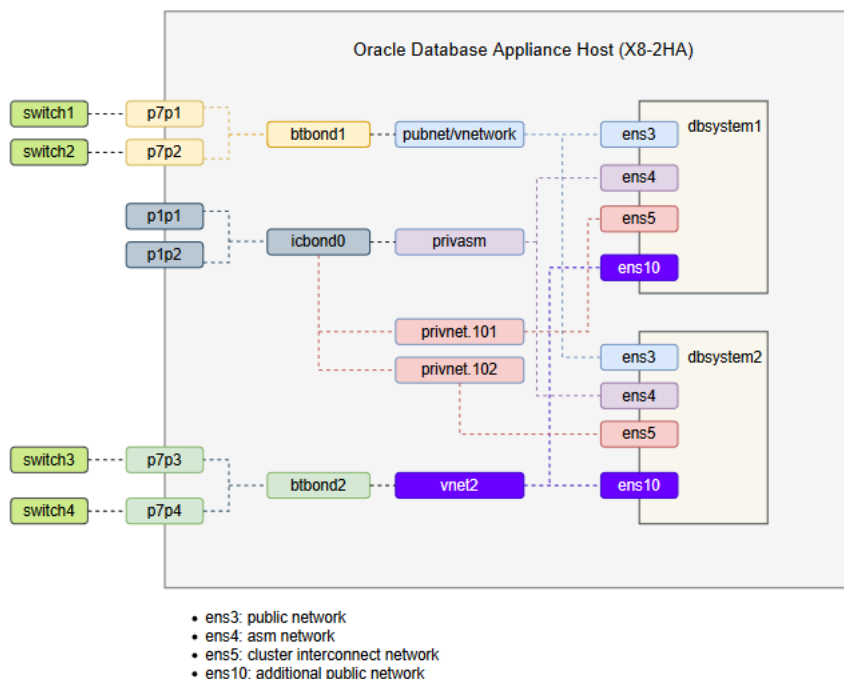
Oracle Database Appliance Host (X8-2HA)

switch1
switch2
p7p1
p7p2
btbond1
pubnet/vnetwork
ens3
dbsystem1
ens4
p1p1
p1p2
icbond0
privasm
ens5
ens10
privnet.101
privnet.102
ens3
dbsystem2
ens4
ens5
switch3
switch4
p7p3
p7p4
btbond2
vnet2
ens10

- ens3: public network
- ens4: asm network
- ens5: cluster interconnect network
- ens10: additional public network